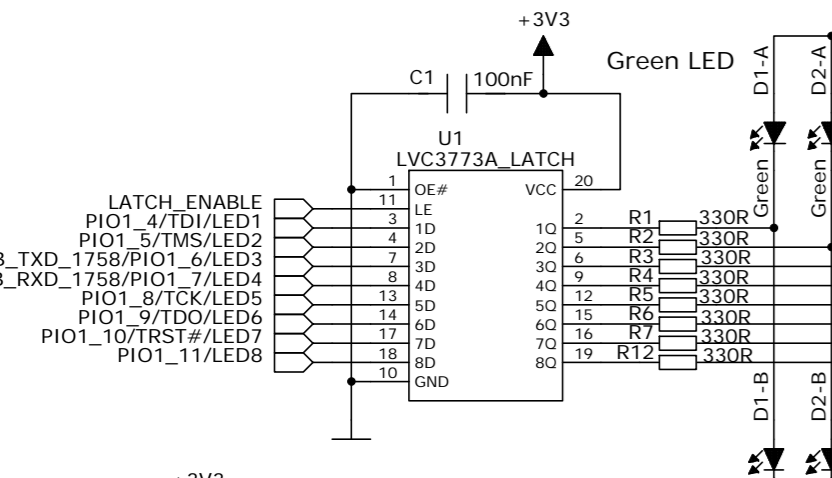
+3V3

C1 100nF

Green LED

D1-A D2-A

U1
LVC3773A_LATCH

LATCH_ENABLE
PIO1_4/TDI/LED1
PIO1_5/TMS/LED2
3_TXD_1758/PIO1_6/LED3
3_RXD_1758/PIO1_7/LED4
PIO1_8/TCK/LED5
PIO1_9/TDO/LED6
PIO1_10/TRST#/LED7
PIO1_11/LED8

1 OE#
11 LE
3 1D
4 2D
7 3D
8 4D
13 5D
14 6D
17 7D
18 8D
10 GND

VCC 20
1Q 2
2Q 5
3Q 6
4Q 9
5Q 12
6Q 15
7Q 16
8Q 19

R1 330R
R2 330R
R3 330R
R4 330R
R5 330R
R6 330R
R7 330R
R12 330R

Green Green

D1-B D2-B

+3V3